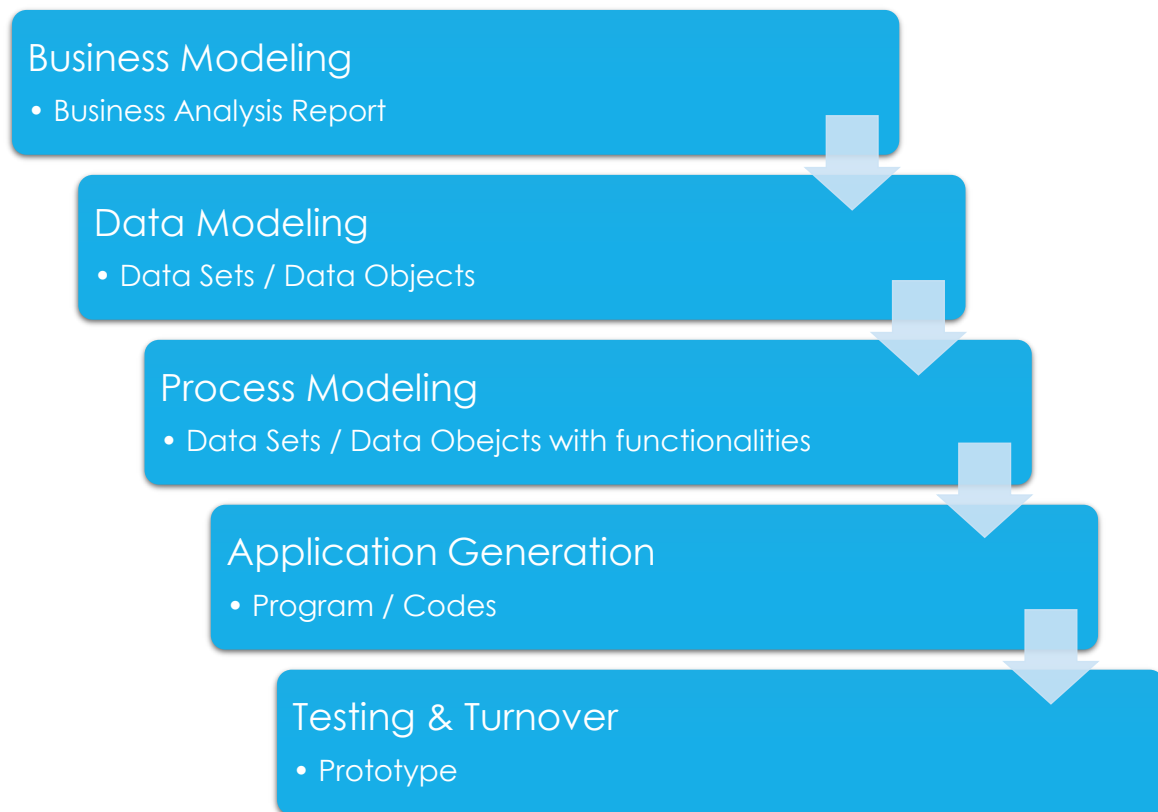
Business Modeling
• Business Analysis Report

Data Modeling
• Data Sets / Data Objects

Process Modeling
• Data Sets / Data Obejcts with functionalities

Application Generation
• Program / Codes

Testing & Turnover
• Prototype